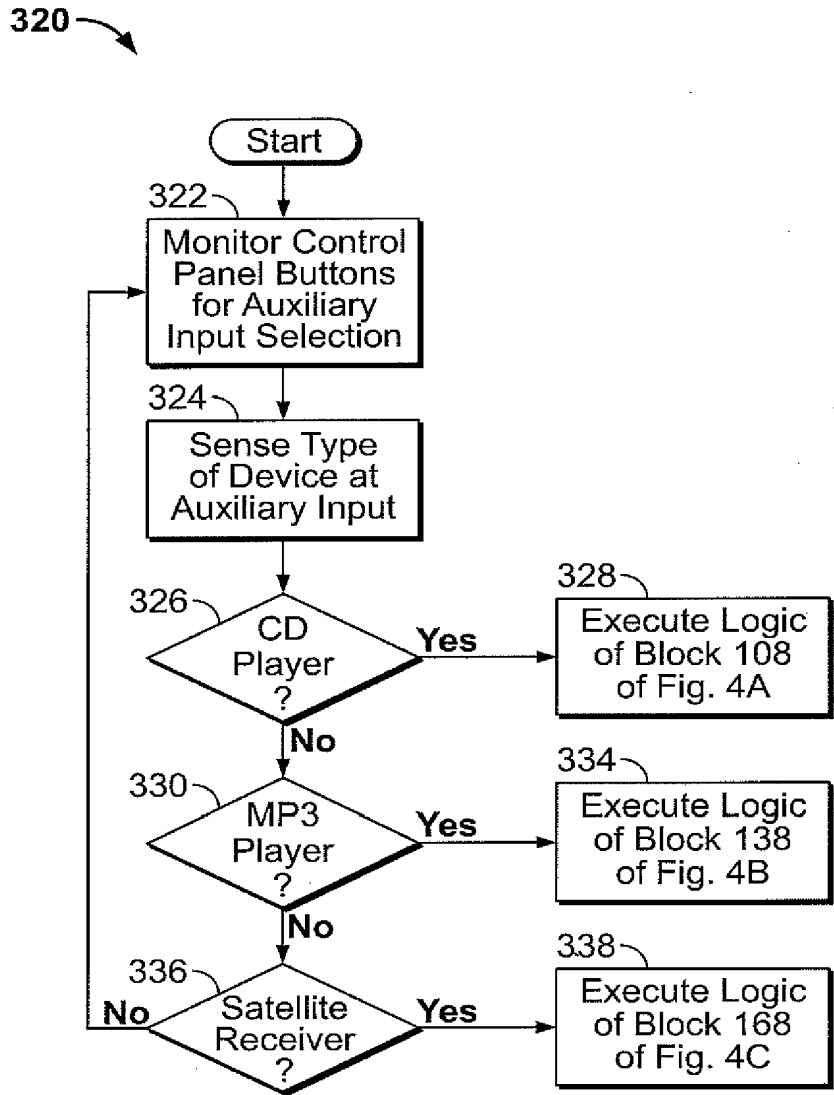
320

Start

322

Monitor Control Panel Buttons for Auxiliary Input Selection

324

Sense Type of Device at Auxiliary Input

326

CD Player ?

Yes

328

Execute Logic of Block 108 of Fig. 4A

No

330

MP3 Player ?

Yes

334

Execute Logic of Block 138 of Fig. 4B

No

336

Satellite Receiver ?

No

Yes

338

Execute Logic of Block 168 of Fig. 4C